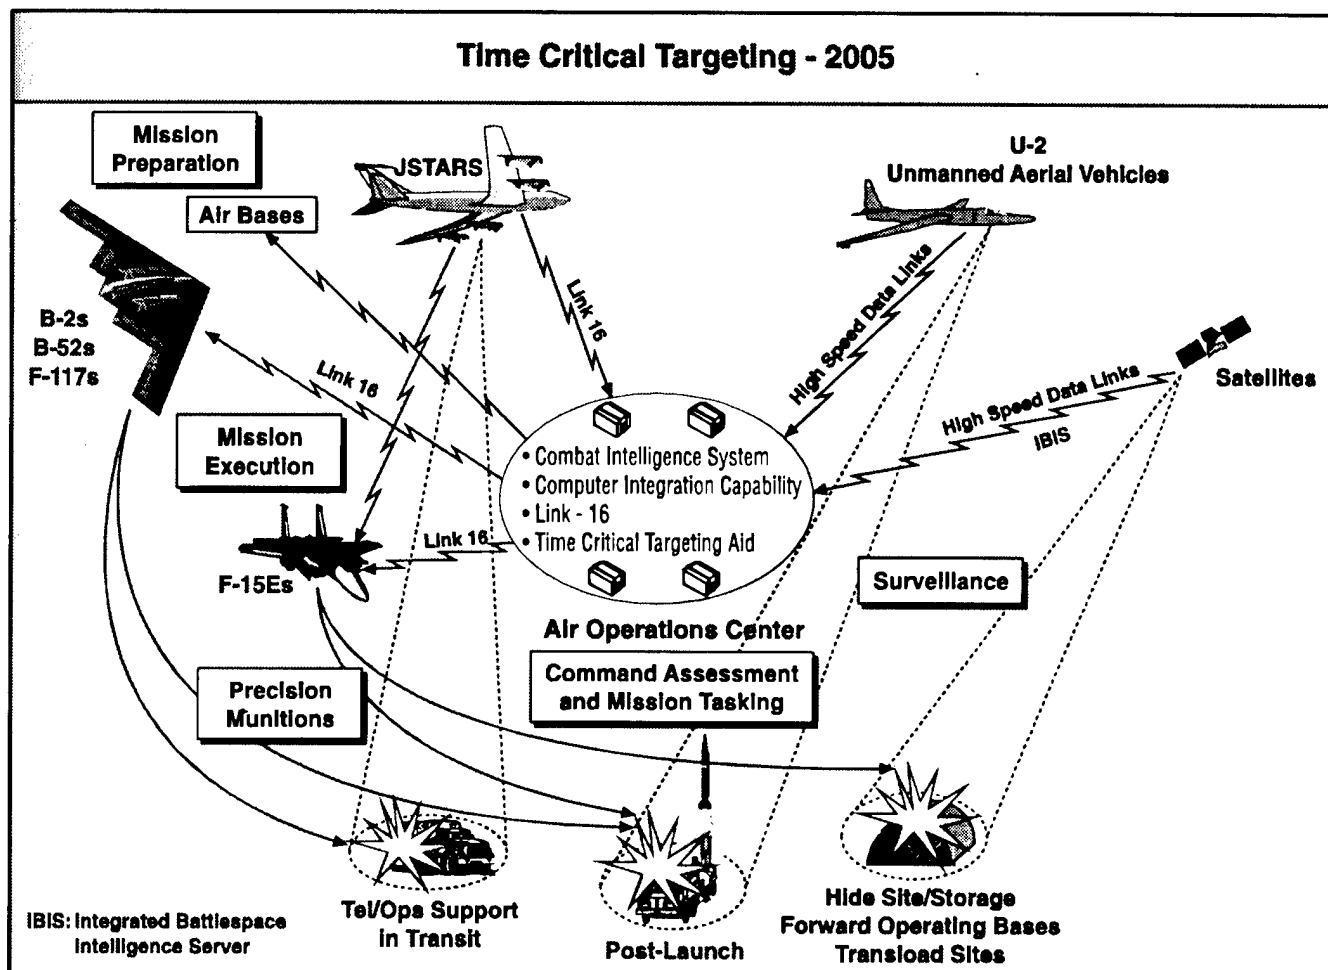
Time Critical Targeting - 2005

Mission Preparation

Air Bases

JSTARS

U-2
Unmanned Aerial Vehicles

B-2s
B-52s
F-117s

Link 16

Link 16

High Speed Data Links

Satellites

High Speed Data Links
IBIS

Mission Execution

• Combat Intelligence System
• Computer Integration Capability
• Link - 16
• Time Critical Targeting Aid

Link 16

F-15Es

Surveillance

Air Operations Center

Command Assessment and Mission Tasking

Precision Munitions

IBIS: Integrated Battlespace Intelligence Server

Tel/Ops Support in Transit

Post-Launch

Hide Site/Storage
Forward Operating Bases
Transload Sites